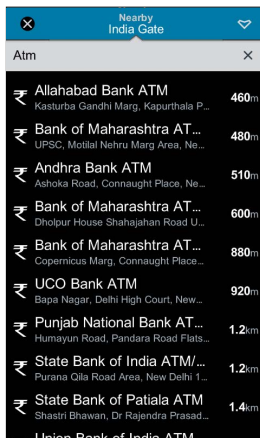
Nearby
India Gate

Atm

₹ Allahabad Bank ATM
Kasturba Gandhi Marg, Kapurthala P... 460m

₹ Bank of Maharashtra AT...
UPSC, Motilal Nehru Marg Area, Ne... 480m

₹ Andhra Bank ATM
Ashoka Road, Connaught Place, Ne... 510m

₹ Bank of Maharashtra AT...
Dholpur House Shahajahan Road U... 600m

₹ Bank of Maharashtra AT...
Copernicus Marg, Connaught Place... 880m

₹ UCO Bank ATM
Bapa Nagar, Delhi High Court, New... 920m

₹ Punjab National Bank AT...
Humayun Road, Pandara Road Flats... 1.2km

₹ State Bank of India ATM/...
Purana Qila Road Area, New Delhi 1... 1.2km

₹ State Bank of Patiala ATM
Shastri Bhawan, Dr Rajendra Prasad... 1.4km

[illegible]